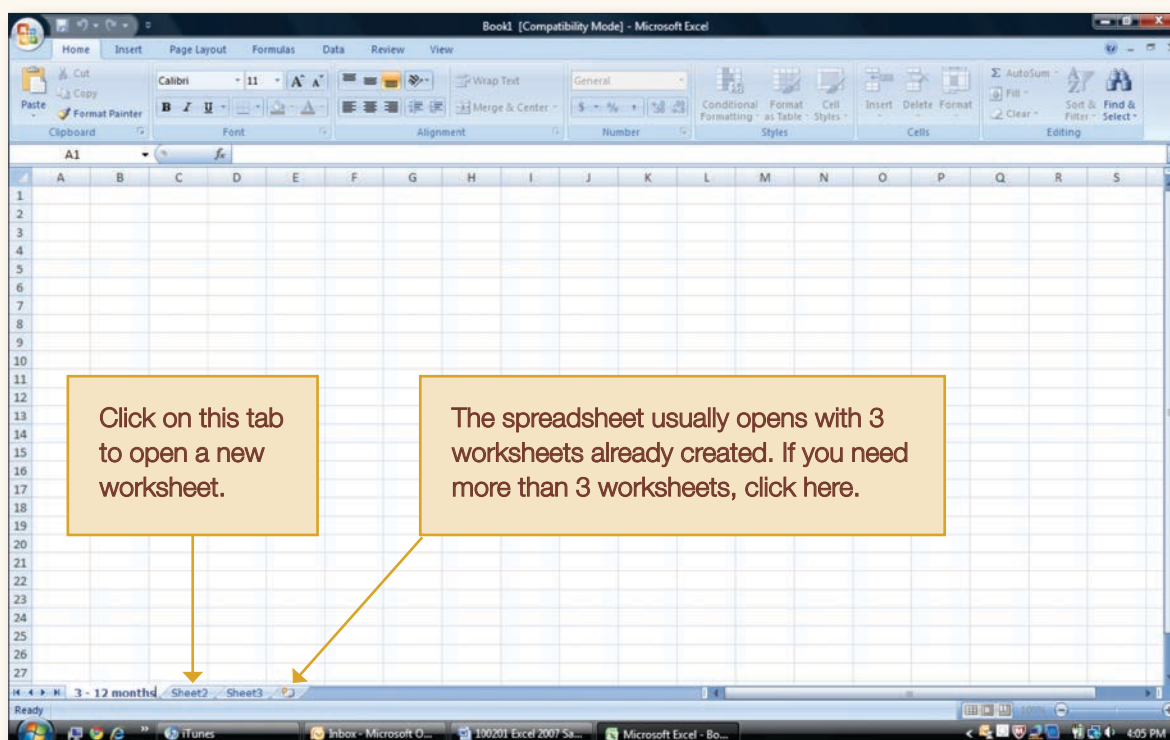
Book1 [Compatibility Mode] - Microsoft Excel

Home Insert Page Layout Formulas Data Review View

Paste Cut Copy Format Painter Clipboard

Calibri 11 A A B I U Font

Wrap Text Merge & Center Alignment

General $ % , Number

Conditional Formatting Format as Table Cell Styles Styles

Insert Delete Format Cells

AutoSum Fill Clear Sort & Filter Find & Select Editing

A1 $f_x$

| | A | B | C | D | E | F | G | H | I | J | K | L | M | N | O | P | Q | R | S |
|---|---|---|---|---|---|---|---|---|---|---|---|---|---|---|---|---|---|---|---|
| 1 | | | | | | | | | | | | | | | | | | | |
| 2 | | | | | | | | | | | | | | | | | | | |
| 3 | | | | | | | | | | | | | | | | | | | |
| 4 | | | | | | | | | | | | | | | | | | | |
| 5 | | | | | | | | | | | | | | | | | | | |
| 6 | | | | | | | | | | | | | | | | | | | |
| 7 | | | | | | | | | | | | | | | | | | | |
| 8 | | | | | | | | | | | | | | | | | | | |
| 9 | | | | | | | | | | | | | | | | | | | |
| 10 | | | | | | | | | | | | | | | | | | | |
| 11 | | | | | | | | | | | | | | | | | | | |
| 12 | | | | | | | | | | | | | | | | | | | |
| 13 | | | | | | | | | | | | | | | | | | | |
| 14 | | | | | | | | | | | | | | | | | | | |
| 15 | | | | | | | | | | | | | | | | | | | |
| 16 | | | | | | | | | | | | | | | | | | | |
| 17 | | | | | | | | | | | | | | | | | | | |
| 18 | | | | | | | | | | | | | | | | | | | |
| 19 | | | | | | | | | | | | | | | | | | | |
| 20 | | | | | | | | | | | | | | | | | | | |
| 21 | | | | | | | | | | | | | | | | | | | |
| 22 | | | | | | | | | | | | | | | | | | | |
| 23 | | | | | | | | | | | | | | | | | | | |
| 24 | | | | | | | | | | | | | | | | | | | |
| 25 | | | | | | | | | | | | | | | | | | | |
| 26 | | | | | | | | | | | | | | | | | | | |
| 27 | | | | | | | | | | | | | | | | | | | |

Click on this tab to open a new worksheet.

The spreadsheet usually opens with 3 worksheets already created. If you need more than 3 worksheets, click here.

3 - 12 months Sheet2 Sheet3

Ready 100%

iTunes Inbox - Microsoft O... 100201 Excel 2007 Sa... Microsoft Excel - Bo... 4:05 PM